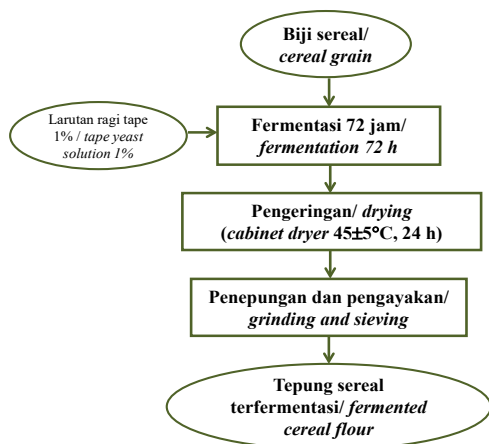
Biji sereal/ cereal grain

Larutan ragi tape 1% / tape yeast solution 1%

Fermentasi 72 jam/ fermentation 72 h

Pengeringan/ drying (cabinet dryer 45±5°C, 24 h)

Penepungan dan pengayakan/ grinding and sieving

Tepung sereal terfermentasi/ fermented cereal flour